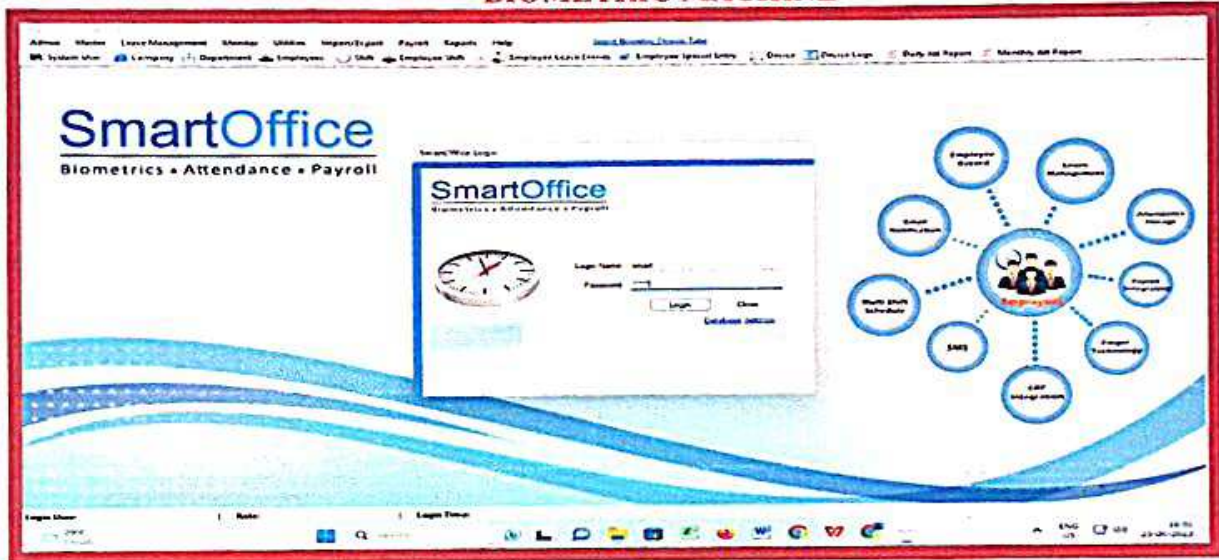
Admin Master Leave Management Monitor Utilities Import/Export Payroll Reports Help

System User Company Department Employees Shift Employee Shift Employee Leave Entry Employee Special Entry Device Device Logs Daily Att Report Monthly Att Report

SmartOffice
Biometrics • Attendance • Payroll

SmartOffice Login

SmartOffice
Biometrics • Attendance • Payroll

Login Name
Password
Login Close
Database Settings

Employee Record
Leave Management
Employees
SMS
Multi Shift Schedule
Finger Technology

Login User
Role
Login Time
ENG